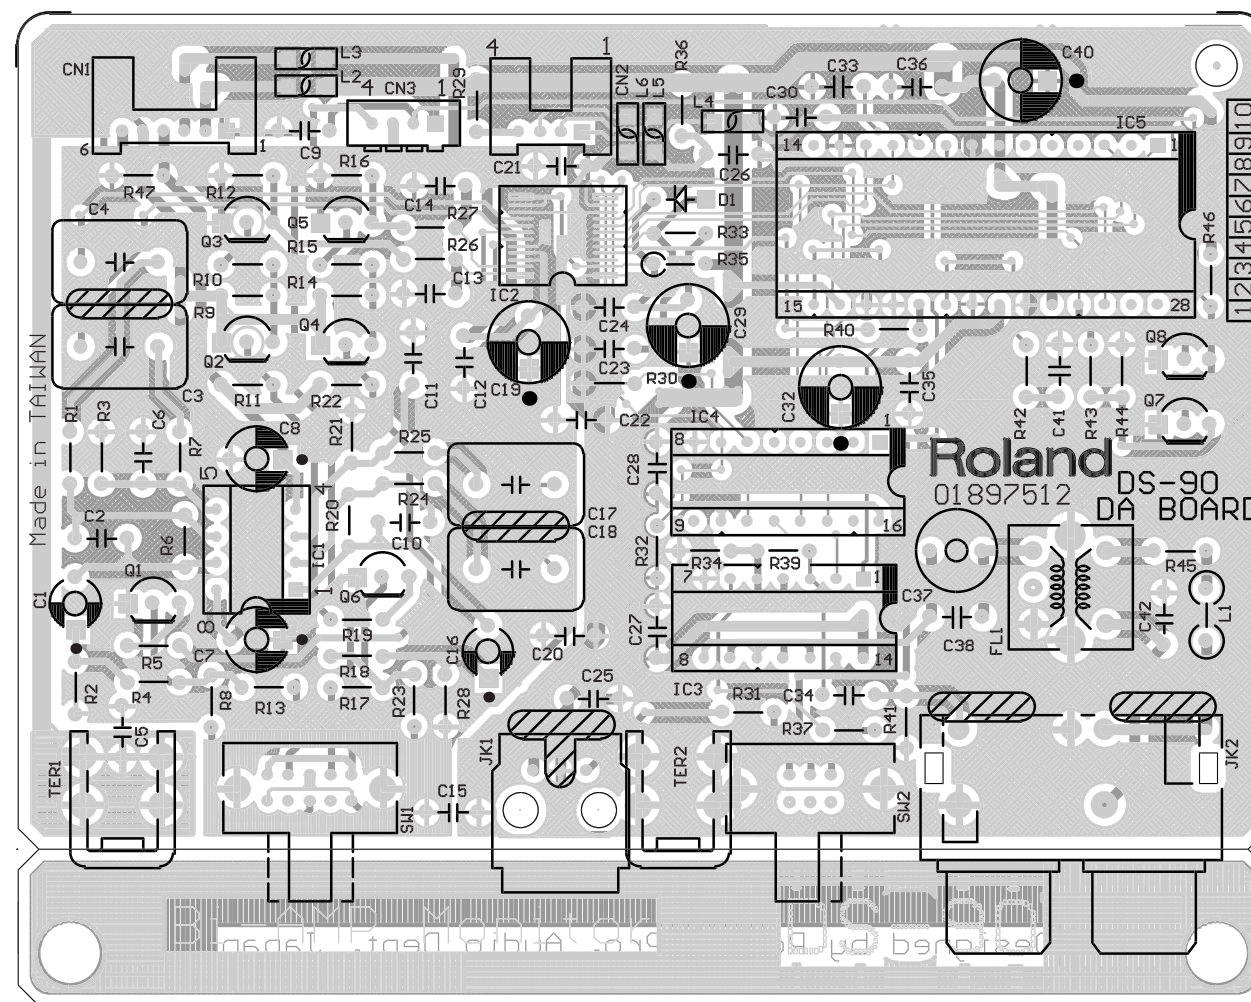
CN1
L3
L2
4 CN3 1
R29
4
1
R36
CN2
L6
L5
L4
C33
C36
C40
C30
IC5
6
1
C9
R16
C21
C26
14
1
R47
R12
C14
R27
D1
C4
Q3
Q5
R15
R26
R33
R46
R10
R14
C13
R35
IC2
R9
Q4
C24
C29
15
28
1 2 3 4 5 6 7 8 9 10
Made in TAIWAN
Q2
C12
C19
C23
R40
Q8
R11
R22
C11
R30
C35
C3
C22
IC4
C32
1
R42
C41
R43
R44
Q7
R1
R3
C6
R7
C8
R21
R25
8
Roland
5
4
C28
DS-90
01897512
DA BOARD
R24
C17
C2
R20
C18
9
16
R6
C10
IC1
R32
R34
R39
R45
Q1
7
1
C1
Q6
C37
C27
C38
FL1
C42
L1
8
R19
C16
C20
R5
C7
8
14
R18
C25
R4
R8
R13
R17
R23
R28
IC3
R31
C34
R2
R37
R41
C5
JK1
TER2
JK2
TER1
C15
SW1
SW2
BI-AMP Monitor
Designed by Pro Audio Dept. Japan